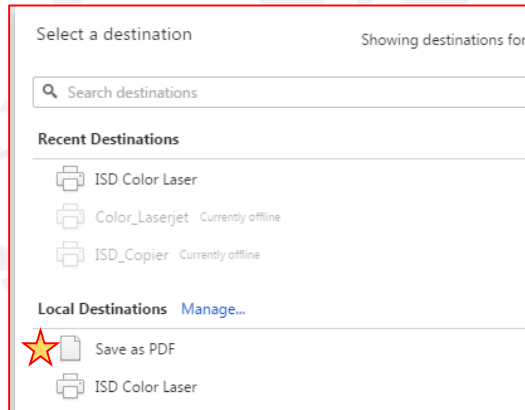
Select a destination

Showing destinations for

Search destinations

Recent Destinations

ISD Color Laser

Color_Laserjet Currently offline

ISD_Copier Currently offline

Local Destinations Manage...

Save as PDF

ISD Color Laser